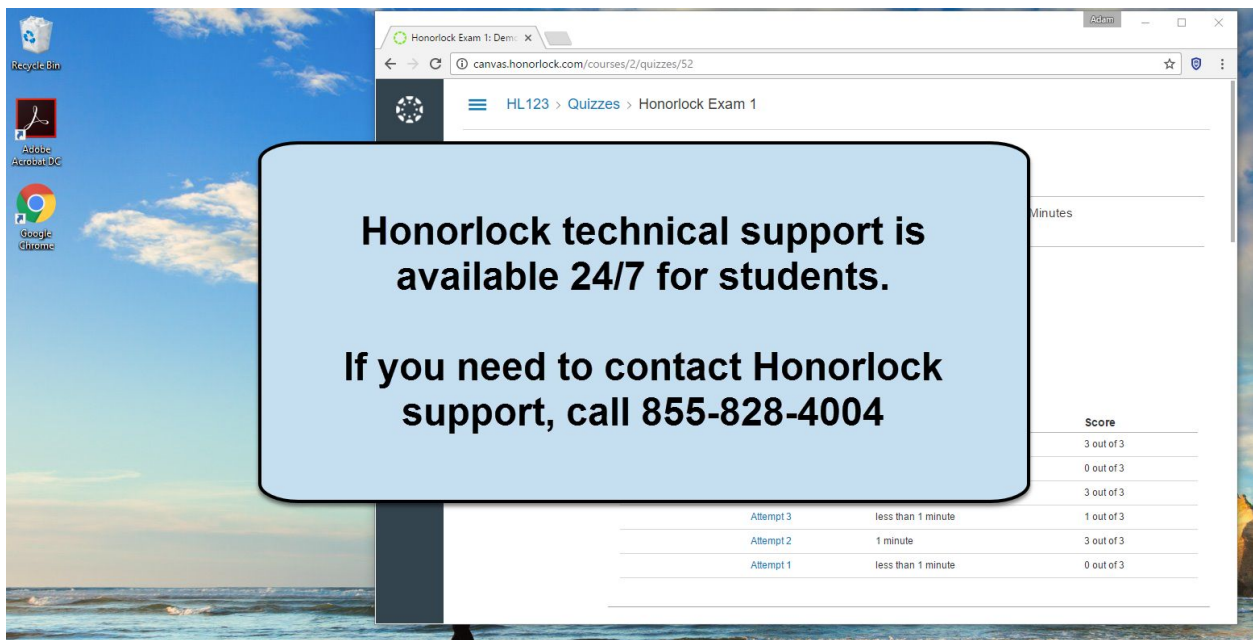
Recycle Bin

Adobe Acrobat DC

Google Chrome

Honorlock Exam 1: Demo ×

Adam

canvas.honorlock.com/courses/2/quizzes/52

HL123 › Quizzes › Honorlock Exam 1

Minutes

Honorlock technical support is available 24/7 for students.

If you need to contact Honorlock support, call 855-828-4004

| | | Score |
|---|---|---|
| | | 3 out of 3 |
| | | 0 out of 3 |
| | | 3 out of 3 |
| Attempt 3 | less than 1 minute | 1 out of 3 |
| Attempt 2 | 1 minute | 3 out of 3 |
| Attempt 1 | less than 1 minute | 0 out of 3 |